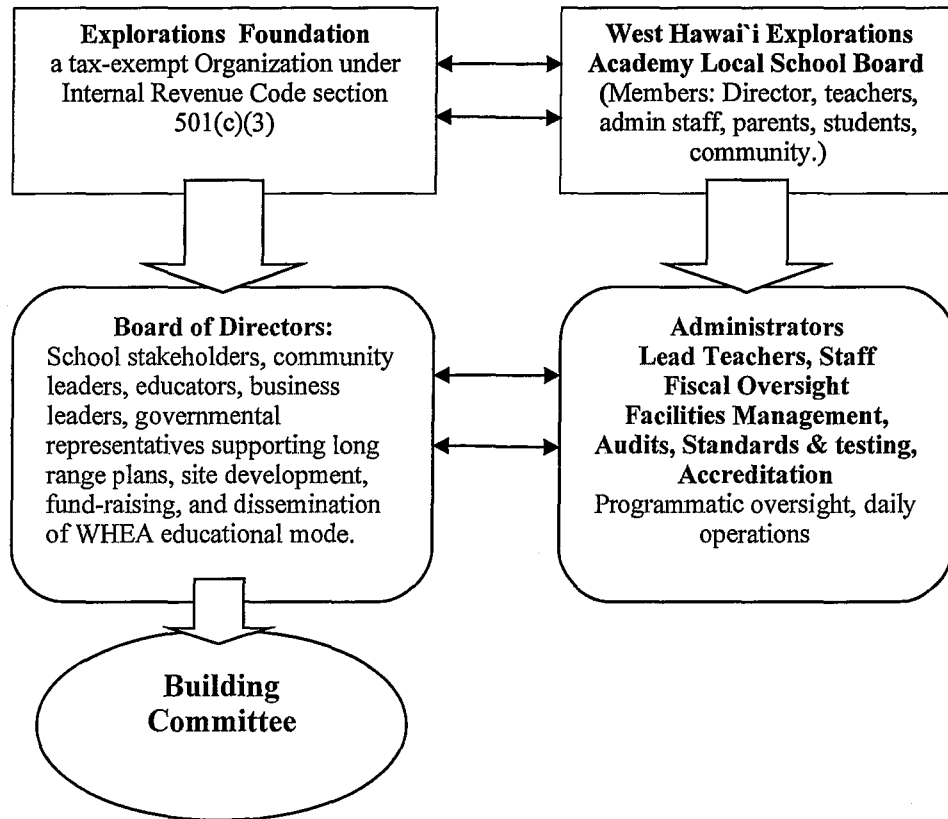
**Explorations Foundation**
a tax-exempt Organization under Internal Revenue Code section 501(c)(3)

**West Hawai`i Explorations Academy Local School Board**
(Members: Director, teachers, admin staff, parents, students, community.)

**Board of Directors:**
School stakeholders, community leaders, educators, business leaders, governmental representatives supporting long range plans, site development, fund-raising, and dissemination of WHEA educational mode.

**Administrators**
**Lead Teachers, Staff**
**Fiscal Oversight**
**Facilities Management, Audits, Standards & testing, Accreditation**
Programmatic oversight, daily operations

**Building Committee**